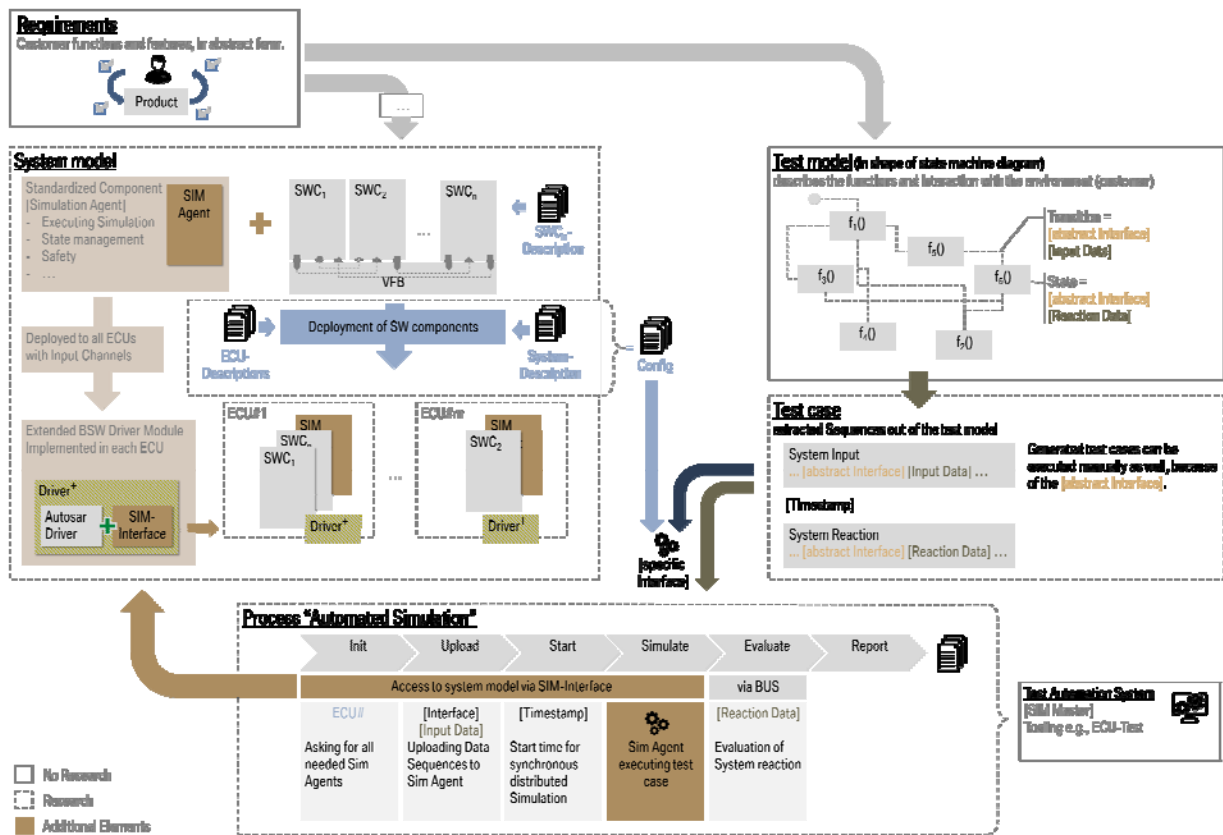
Requirements
Customer functions and features, in abstract form.

Product

...

System model

Standardized Component (Simulation Agent)
- Executing Simulation
- State management
- Safety
- ...

SIM Agent

SWC$_1$ SWC$_2$ ... SWC$_n$

VFB

SWC$_n$-Description

Deployment of SW components

ECU-Descriptions

System-Description

Config

Deployed to all ECUs with Input Channels

Extended BSW Driver Module Implemented in each ECU

Driver$^+$
Autosar Driver
SIM-Interface

ECU#1
SIM
SWC$_n$
SWC$_1$
Driver$^+$

...

ECU#m
SIM
SWC$_2$
Driver$^+$

[specific Interface]

Test model (in shape of state machine diagram)
describes the functions and interaction with the environment (customer)

f$_1$()
f$_5$()
f$_6$()
f$_3$()
f$_4$()
f$_7$()

Transition =
[abstract Interface]
[Input Data]

State =
[abstract Interface]
[Reaction Data]

Test case
extracted Sequences out of the test model

System Input
... [abstract Interface] [Input Data] ...

[Timestamp]

System Reaction
... [abstract Interface] [Reaction Data] ...

Generated test cases can be executed manually as well, because of the [abstract Interface].

Process "Automated Simulation"

Init | Upload | Start | Simulate | Evaluate | Report

Access to system model via SIM-Interface

via BUS

ECU#
Asking for all needed Sim Agents

[Interface]
[Input Data]
Uploading Data Sequences to Sim Agent

[Timestamp]
Start time for synchronous distributed Simulation

Sim Agent executing test case

[Reaction Data]
Evaluation of System reaction

Test Automation System
[SIM Master]
Tooling e.g., ECU-Test

No Research
Research
Additional Elements